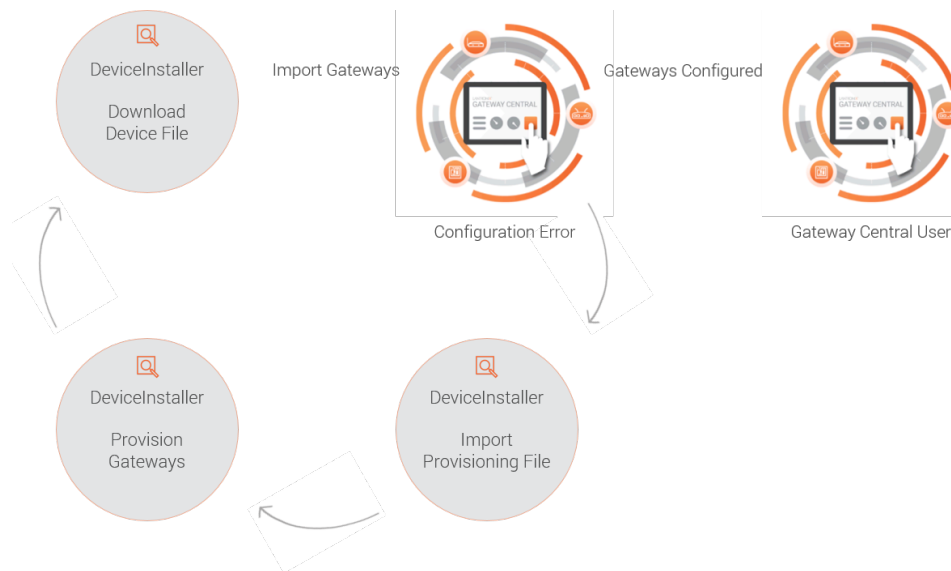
DeviceInstaller

Download Device File

Import Gateways

GATEWAY CENTRAL

Gateways Configured

GATEWAY CENTRAL

Configuration Error

Gateway Central User

DeviceInstaller

Provision Gateways

DeviceInstaller

Import Provisioning File